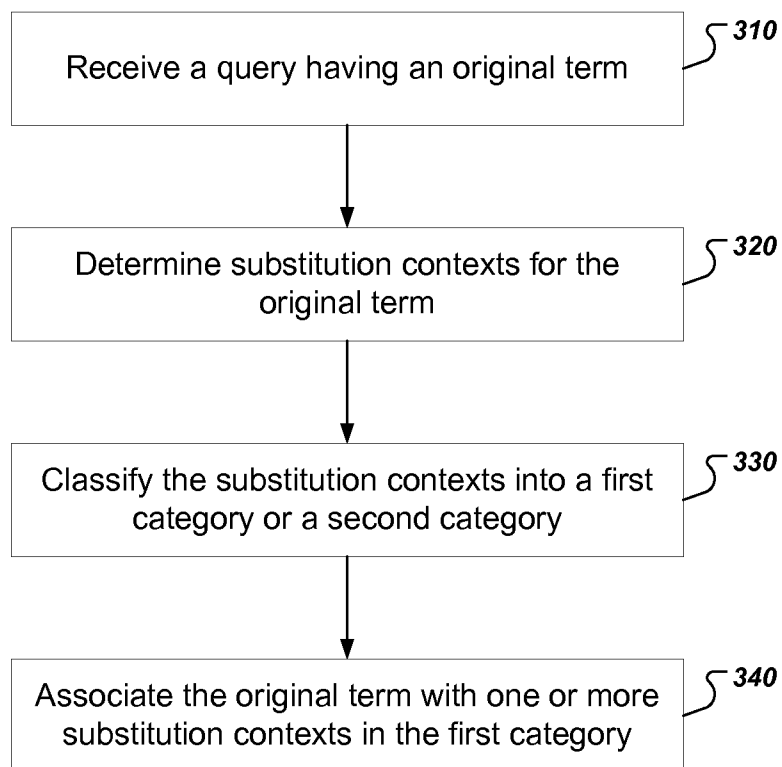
Receive a query having an original term

310

Determine substitution contexts for the original term

320

Classify the substitution contexts into a first category or a second category

330

Associate the original term with one or more substitution contexts in the first category

340